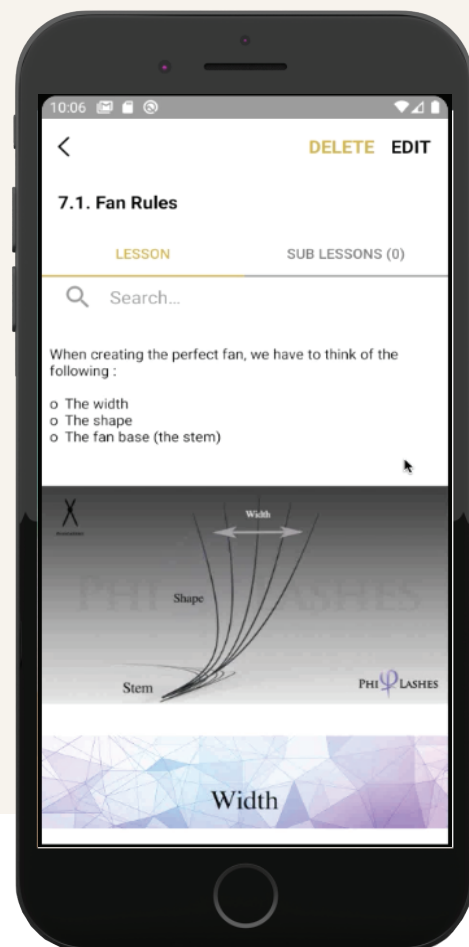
10:06

<

DELETE EDIT

7.1. Fan Rules

LESSON

SUB LESSONS (0)

Search...

When creating the perfect fan, we have to think of the following :

o The width
o The shape
o The fan base (the stem)

Width

Shape

PHI LASHES

Stem

PHI LASHES

Width